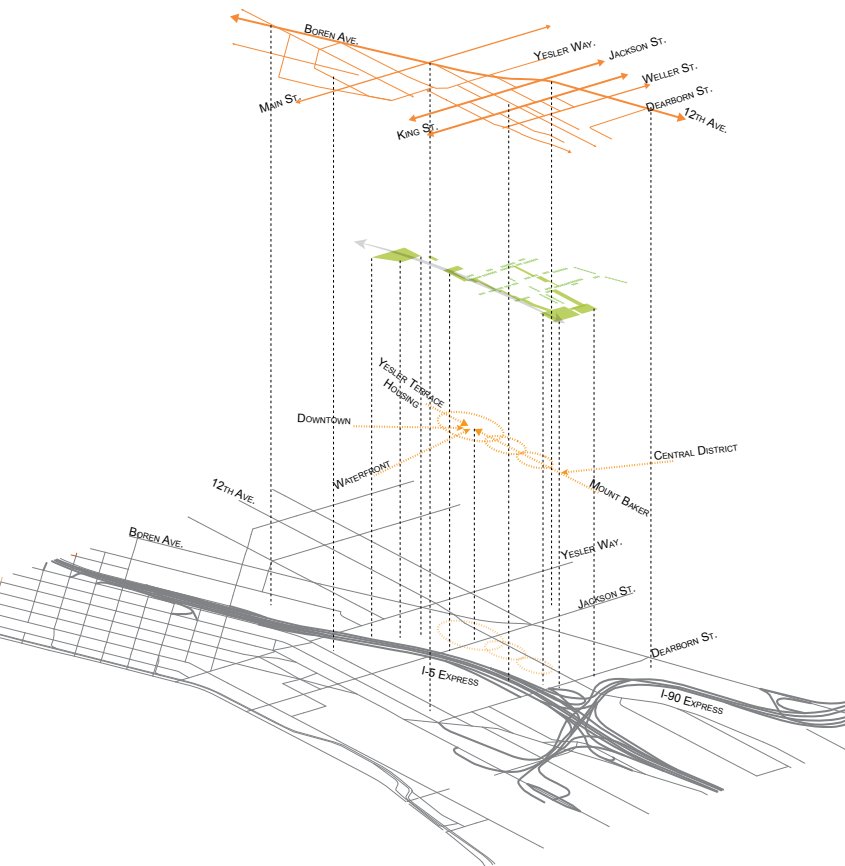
Boren Ave.
Yesler Way.
Jackson St.
Weller St.
Main St.
Dearborn St.
King St.
12th Ave.
Yesler Terrace Housing
Downtown
Central District
Waterfront
Mount Baker
12th Ave.
Boren Ave.
Yesler Way.
Jackson St.
Dearborn St.
I-5 Express
I-90 Express